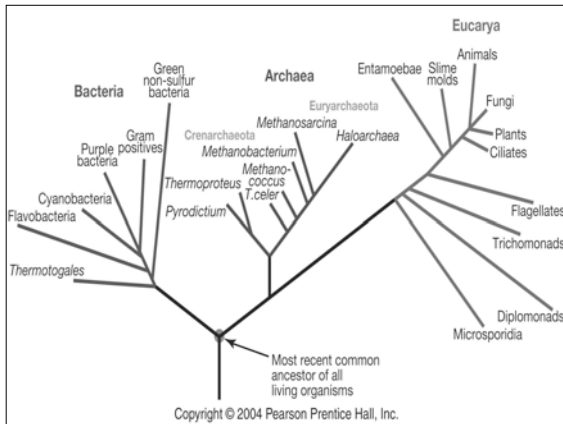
Bacteria

Green non-sulfur bacteria

Gram positives

Purple bacteria

Cyanobacteria

Flavobacteria

Thermotogales

Archaea

Euryarchaeota

Crenarchaeota

Methanosarcina

Haloarchaea

Methanobacterium

Methanococcus

T.celer

Thermoproteus

Pyrodictium

Eucarya

Entamoebae

Slime molds

Animals

Fungi

Plants

Ciliates

Flagellates

Trichomonads

Diplomonads

Microsporidia

Most recent common ancestor of all living organisms

Copyright © 2004 Pearson Prentice Hall, Inc.